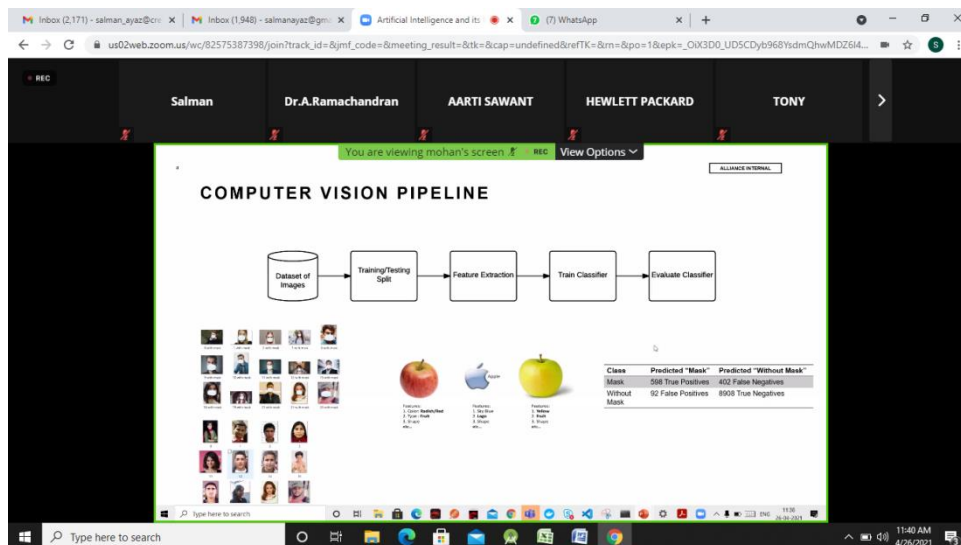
Inbox (2,171) - salman_ayaz@cre | Inbox (1,948) - salmanayaz@gm | Artificial Intelligence and its | (7) WhatsApp

us02web.zoom.us/wc/82575387398/join?track_id=&jmf_code=&meeting_result=&tk=&cap=undefined&refTK=&rn=&po=1&epk=_OiX3D0_UD5CDyb968YsdmQhwMDZ6l4...

REC

Salman | Dr.A.Ramachandran | AARTI SAWANT | HEWLETT PACKARD | TONY

You are viewing mohan's screen REC View Options

ALLIANCE INTERNAL

COMPUTER VISION PIPELINE

Dataset of Images → Training/Testing Split → Feature Extraction → Train Classifier → Evaluate Classifier

| Class | Predicted "Mask" | Predicted "Without Mask" |
|---|---|---|
| Mask | 598 True Positives | 402 False Negatives |
| Without Mask | 92 False Positives | 8908 True Negatives |

Type here to search

Type here to search

11:40 AM 4/26/2021